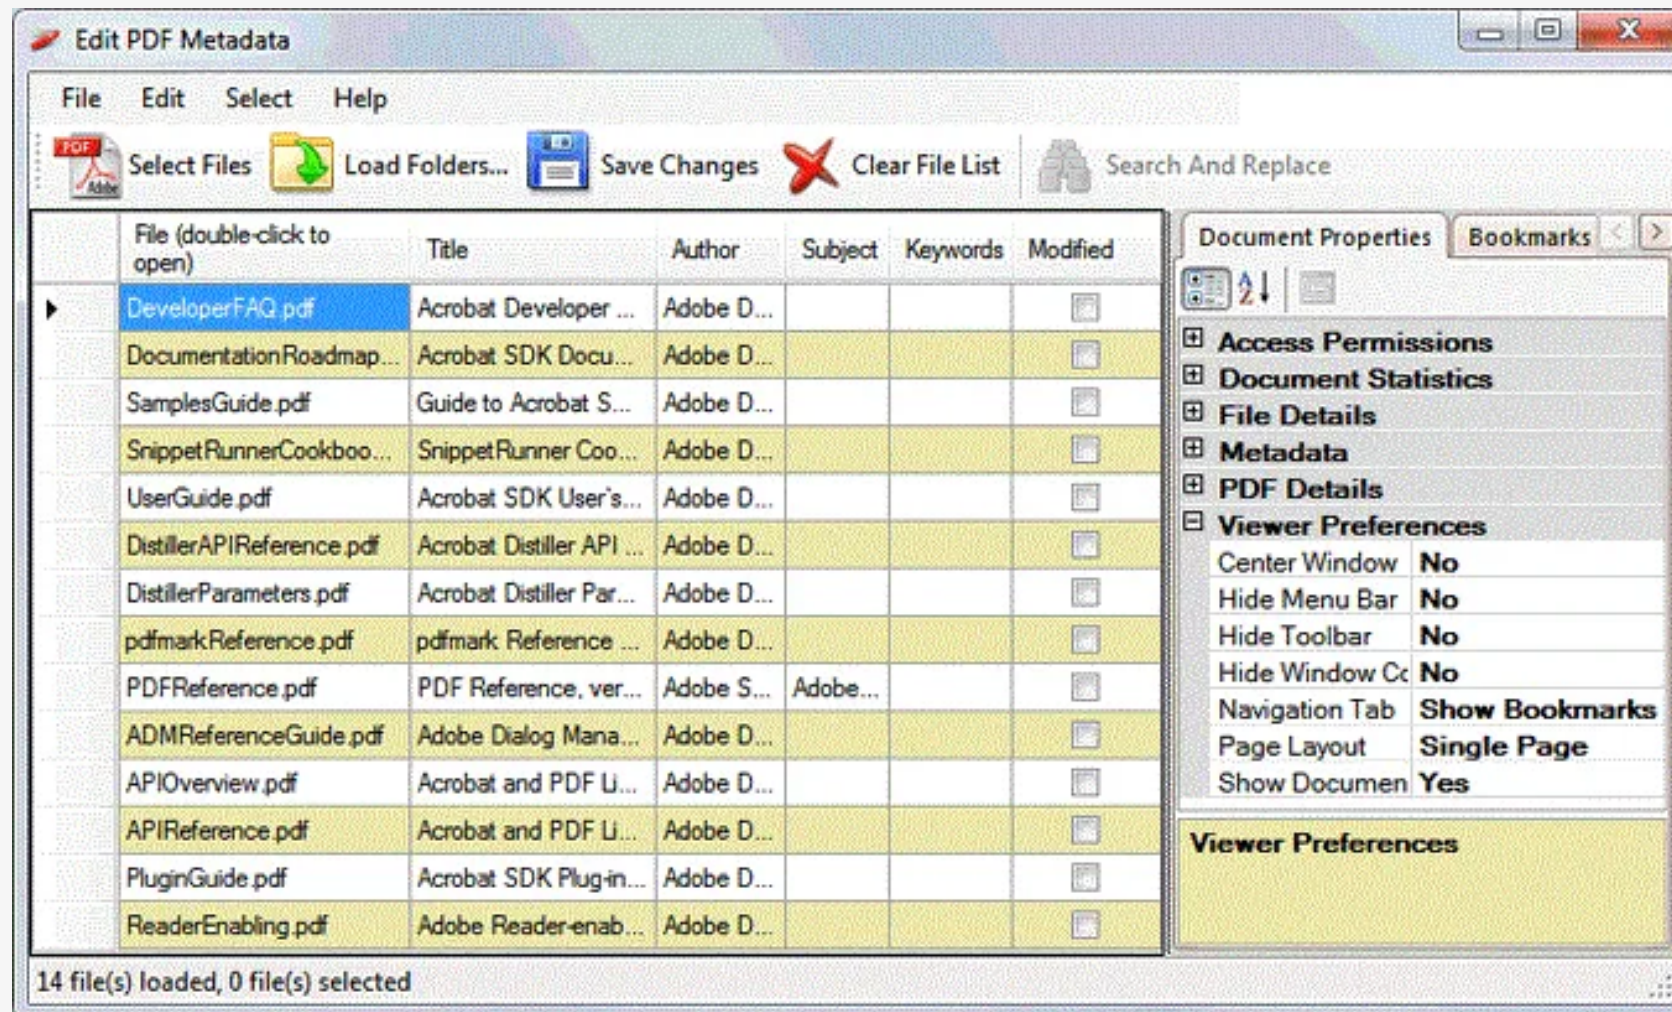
Edit PDF Metadata

File Edit Select Help

Select Files Load Folders... Save Changes Clear File List Search And Replace

| File (double-click to open) | Title | Author | Subject | Keywords | Modified |
|---|---|---|---|---|---|
| DeveloperFAQ.pdf | Acrobat Developer ... | Adobe D... | | | |
| DocumentationRoadmap... | Acrobat SDK Docu... | Adobe D... | | | |
| SamplesGuide.pdf | Guide to Acrobat S... | Adobe D... | | | |
| SnippetRunnerCookboo... | SnippetRunner Coo... | Adobe D... | | | |
| UserGuide.pdf | Acrobat SDK User's... | Adobe D... | | | |
| DistillerAPIReference.pdf | Acrobat Distiller API ... | Adobe D... | | | |
| DistillerParameters.pdf | Acrobat Distiller Par... | Adobe D... | | | |
| pdfmarkReference.pdf | pdfmark Reference ... | Adobe D... | | | |
| PDFReference.pdf | PDF Reference, ver... | Adobe S... | Adobe... | | |
| ADMReferenceGuide.pdf | Adobe Dialog Mana... | Adobe D... | | | |
| APIOverview.pdf | Acrobat and PDF Li... | Adobe D... | | | |
| APIReference.pdf | Acrobat and PDF Li... | Adobe D... | | | |
| PluginGuide.pdf | Acrobat SDK Plug-in... | Adobe D... | | | |
| ReaderEnabling.pdf | Adobe Reader-enab... | Adobe D... | | | |

Document Properties Bookmarks

Access Permissions
Document Statistics
File Details
Metadata
PDF Details
Viewer Preferences

| Center Window | No |
|---|---|
| Hide Menu Bar | No |
| Hide Toolbar | No |
| Hide Window Cc | No |
| Navigation Tab | Show Bookmarks |
| Page Layout | Single Page |
| Show Documen | Yes |

Viewer Preferences

14 file(s) loaded, 0 file(s) selected